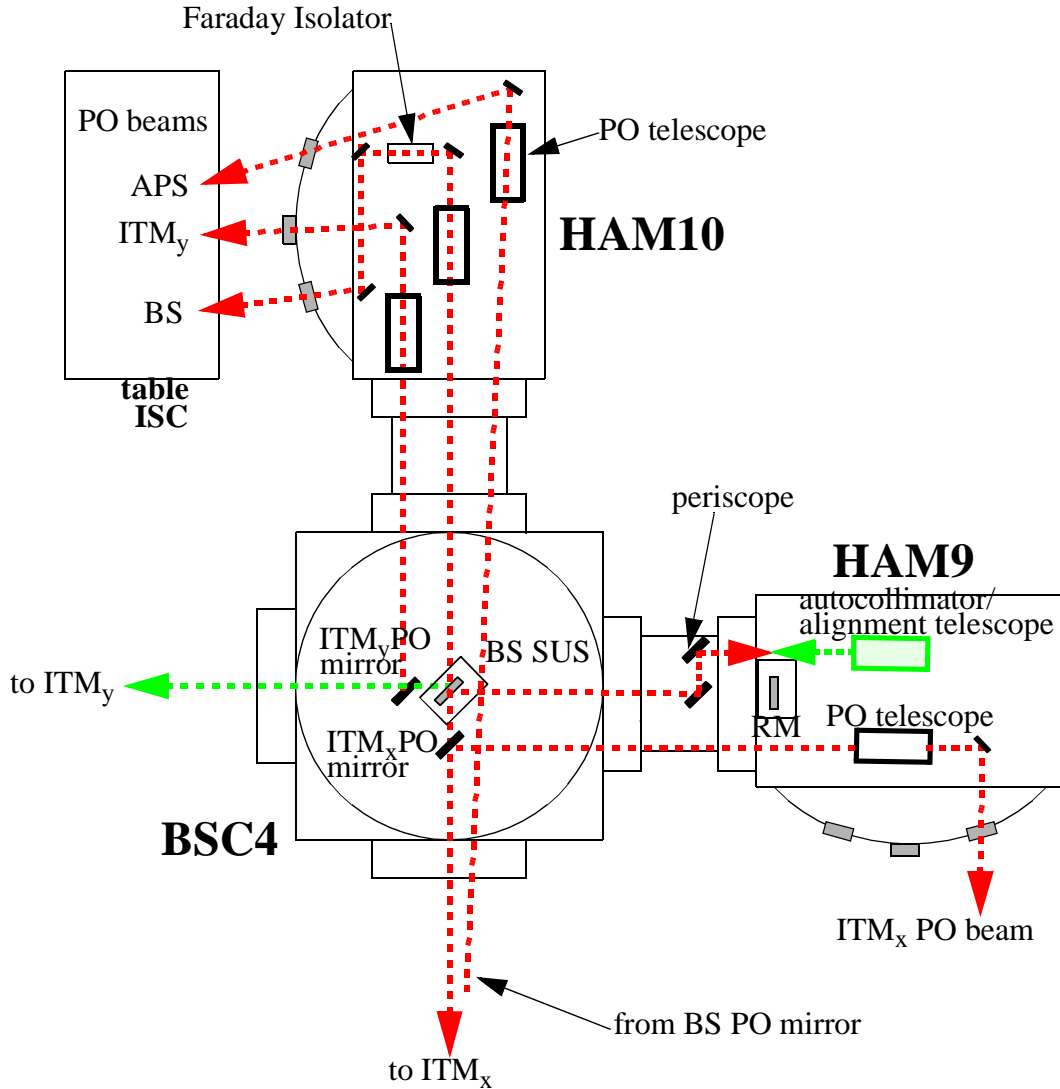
Faraday Isolator

PO beams

APS

ITM$_y$

BS

table ISC

PO telescope

HAM10

periscope

HAM9

autocollimator/ alignment telescope

ITM$_y$PO mirror

BS SUS

to ITM$_y$

ITM$_x$PO mirror

RM

PO telescope

BSC4

ITM$_x$ PO beam

from BS PO mirror

to ITM$_x$